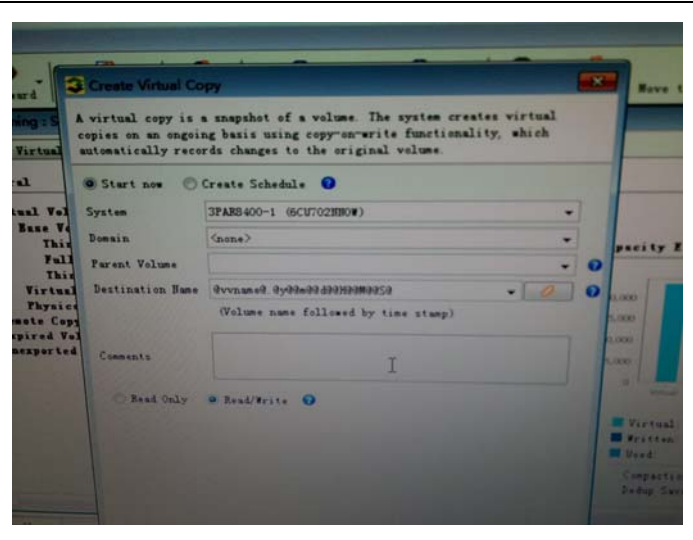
ard
ing : S
Virtual
al
ual Vol
Base Vo
Thi
Full
Thi
Virtual
Physic
mote Copy
pired Vol
nexported

Create Virtual Copy

A virtual copy is a snapshot of a volume. The system creates virtual copies on an ongoing basis using copy-on-write functionality, which automatically records changes to the original volume.

Start now
Create Schedule

System
3PAR8400-1 (6CU702NNOW)
Domain
<none>
Parent Volume
Destination Name
@vvname@.@y@@m@@d@@H@@M@@S@
(Volume name followed by time stamp)
Comments

Read Only
Read/Write

Move t
pacity E
,000
,000
,000
,000
0
Virtual
Written
Used
Compacti
Dedup Sav